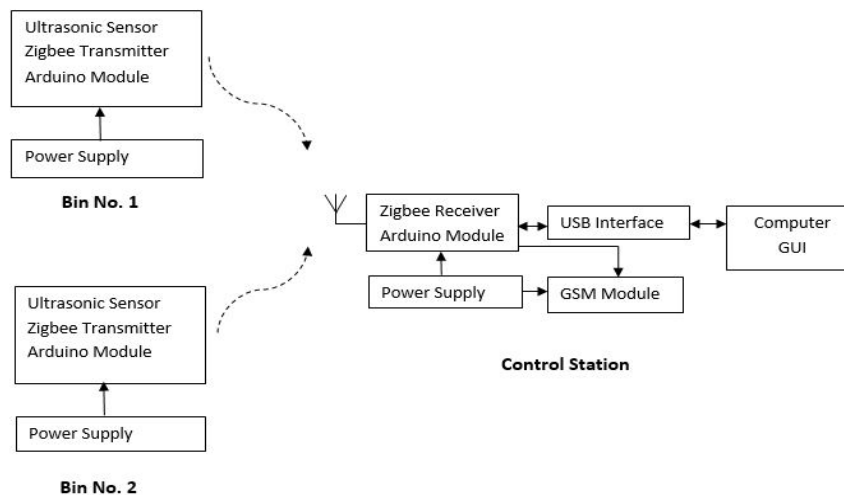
Ultrasonic Sensor
Zigbee Transmitter
Arduino Module

Power Supply

Bin No. 1

Zigbee Receiver
Arduino Module

USB Interface

Computer
GUI

Power Supply

GSM Module

Ultrasonic Sensor
Zigbee Transmitter
Arduino Module

Control Station

Power Supply

Bin No. 2